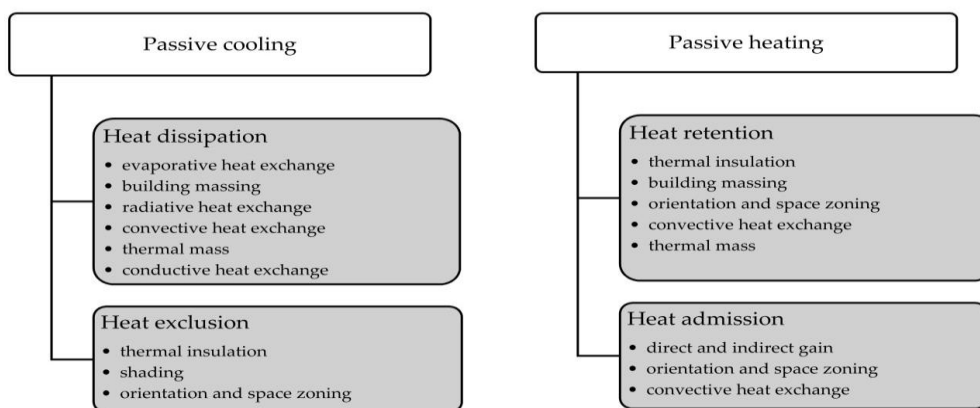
Passive cooling

Heat dissipation
• evaporative heat exchange
• building massing
• radiative heat exchange
• convective heat exchange
• thermal mass
• conductive heat exchange

Heat exclusion
• thermal insulation
• shading
• orientation and space zoning

Passive heating

Heat retention
• thermal insulation
• building massing
• orientation and space zoning
• convective heat exchange
• thermal mass

Heat admission
• direct and indirect gain
• orientation and space zoning
• convective heat exchange